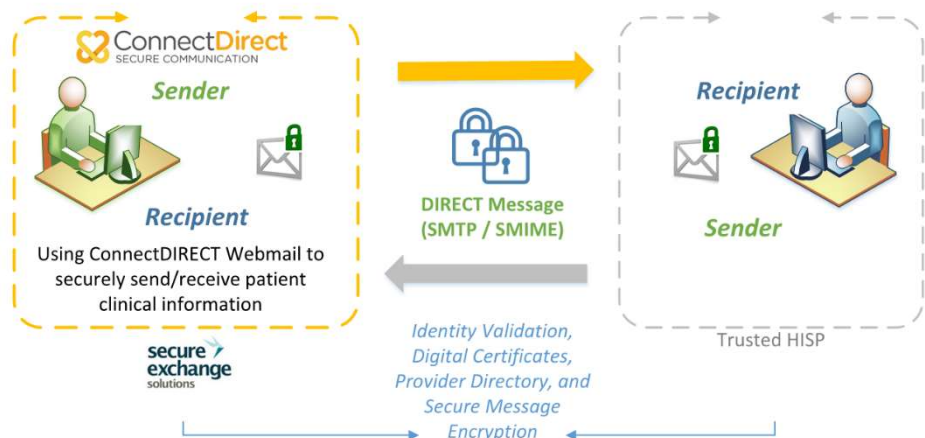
ConnectDirect
SECURE COMMUNICATION

Sender

Recipient

Using ConnectDIRECT Webmail to securely send/receive patient clinical information

secure exchange solutions

DIRECT Message (SMTP / SMIME)

Recipient

Sender

Trusted HISP

Identity Validation, Digital Certificates, Provider Directory, and Secure Message Encryption